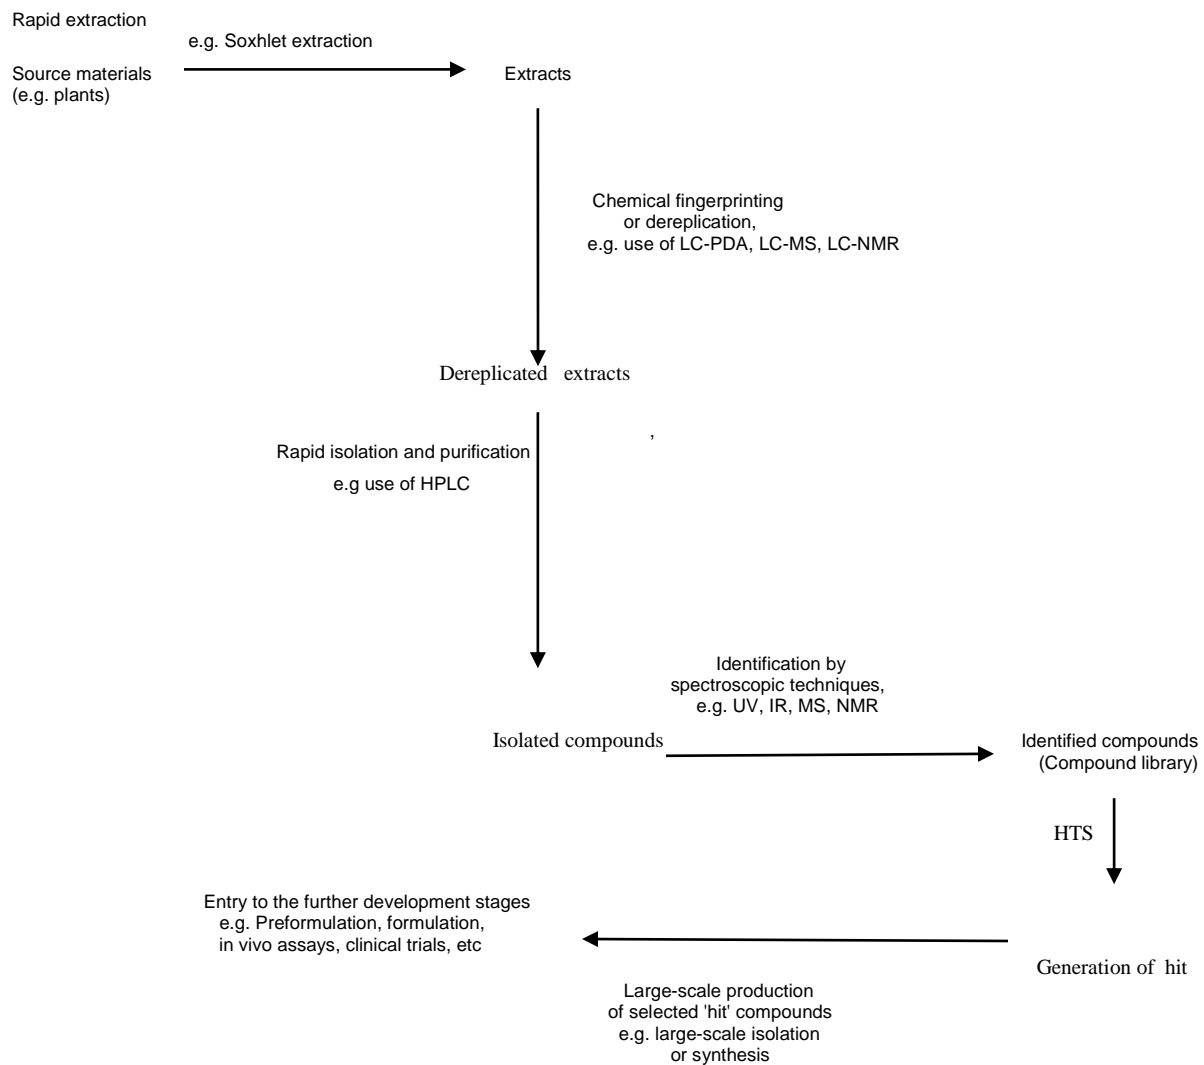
Rapid extraction

e.g. Soxhlet extraction

Source materials (e.g. plants)

Extracts

Chemical fingerprinting or dereplication, e.g. use of LC-PDA, LC-MS, LC-NMR

Dereplicated extracts

Rapid isolation and purification

e.g use of HPLC

,

Identification by spectroscopic techniques, e.g. UV, IR, MS, NMR

Isolated compounds

Identified compounds (Compound library)

HTS

Entry to the further development stages e.g. Preformulation, formulation, in vivo assays, clinical trials, etc

Generation of hit

Large-scale production of selected 'hit' compounds e.g. large-scale isolation or synthesis